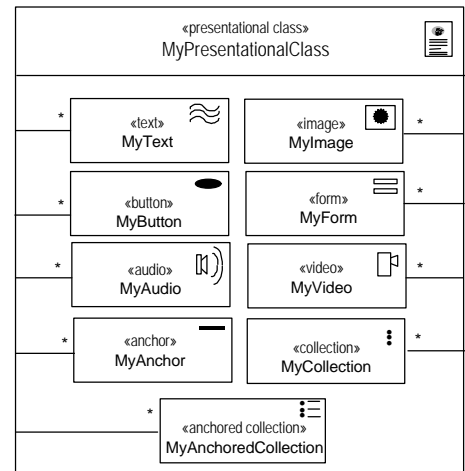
«presentational class»
MyPresentationalClass

*
«text»
MyText

«image»
MyImage
*

*
«button»
MyButton

«form»
MyForm
*

*
«audio»
MyAudio

«video»
MyVideo
*

*
«anchor»
MyAnchor

«collection»
MyCollection
*

*
«anchored collection»
MyAnchoredCollection